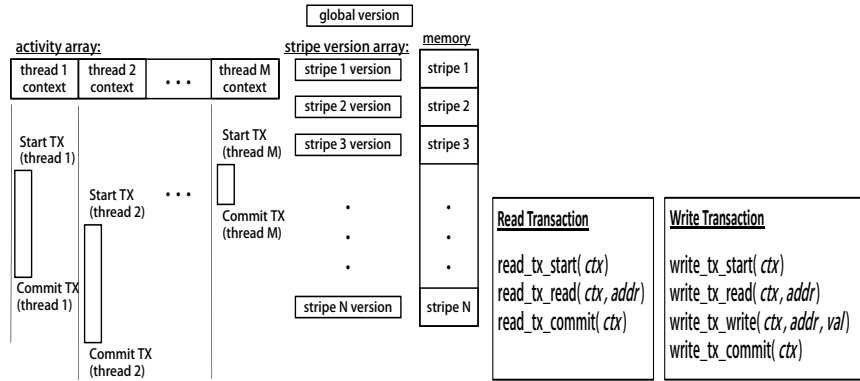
global version

activity array:

| thread 1 context | thread 2 context | • • • | thread M context |
|---|---|---|---|

stripe version array:

memory

stripe 1 version

stripe 1

stripe 2 version

stripe 2

stripe 3 version

stripe 3

stripe N version

stripe N

Start TX (thread 1)

Commit TX (thread 1)

Start TX (thread 2)

Commit TX (thread 2)

• • •

Start TX (thread M)

Commit TX (thread M)

Read Transaction

read_tx_start( *ctx*)
read_tx_read( *ctx*, *addr*)
read_tx_commit( *ctx*)

Write Transaction

write_tx_start( *ctx*)
write_tx_read( *ctx*, *addr*)
write_tx_write( *ctx*, *addr*, *val*)
write_tx_commit( *ctx*)